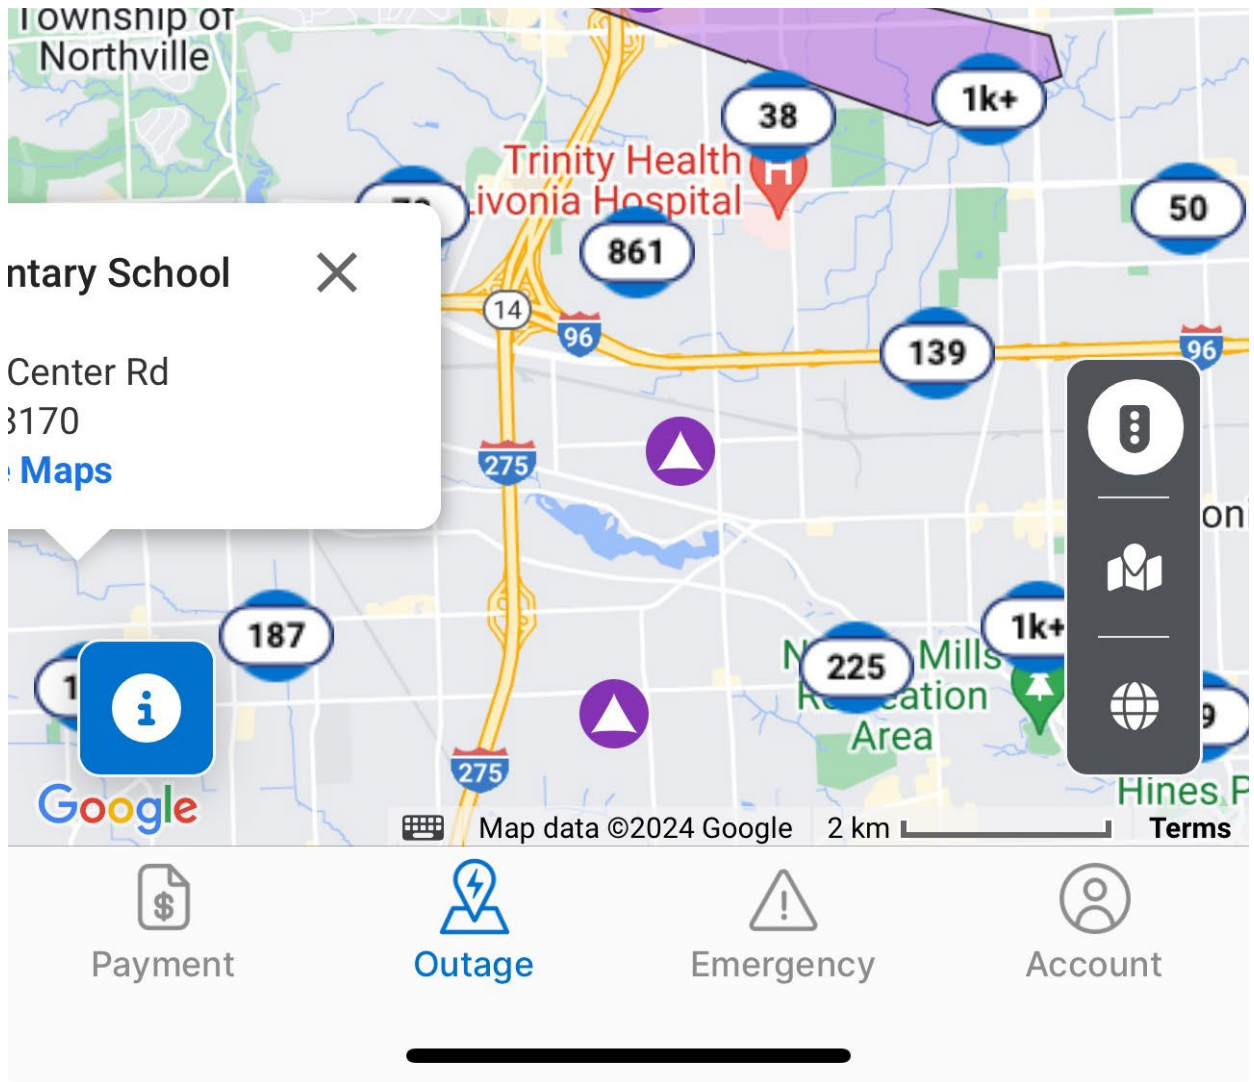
Township of Northville

38

1k+

Trinity Health Livonia Hospital

50

861

ntary School

Center Rd
3170
Maps

14

96

139

96

275

oni

187

1k+

225

Mills Recreation Area

9

275

Google

Map data ©2024 Google 2 km Terms

Hines P

Payment

Outage

Emergency

Account